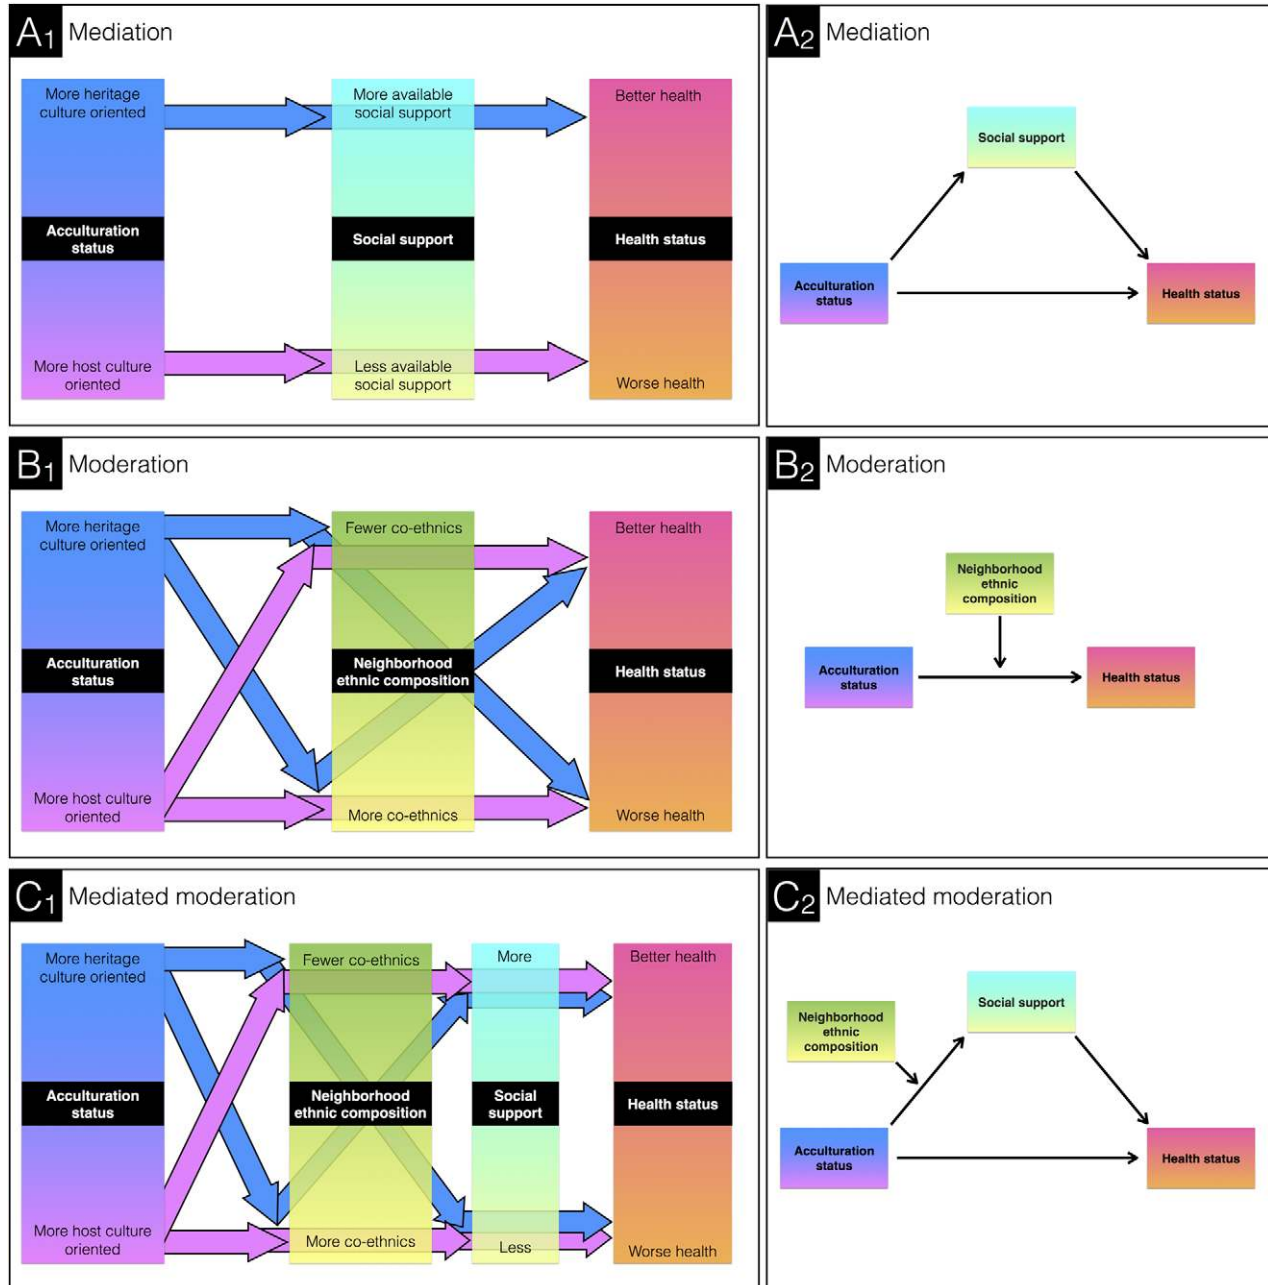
$A_1$ Mediation

More heritage culture oriented

Acculturation status

More host culture oriented

More available social support

Social support

Less available social support

Better health

Health status

Worse health

$A_2$ Mediation

Social support

Acculturation status

Health status

$B_1$ Moderation

More heritage culture oriented

Acculturation status

More host culture oriented

Fewer co-ethnics

Neighborhood ethnic composition

More co-ethnics

Better health

Health status

Worse health

$B_2$ Moderation

Neighborhood ethnic composition

Acculturation status

Health status

$C_1$ Mediated moderation

More heritage culture oriented

Acculturation status

More host culture oriented

Fewer co-ethnics

Neighborhood ethnic composition

More co-ethnics

More

Social support

Less

Better health

Health status

Worse health

$C_2$ Mediated moderation

Neighborhood ethnic composition

Social support

Acculturation status

Health status